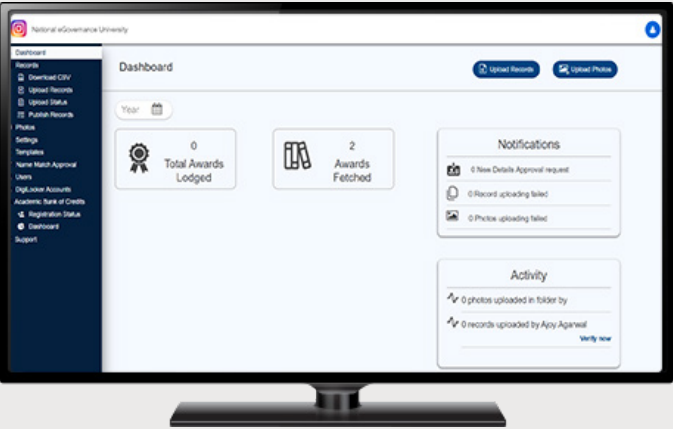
National eGovernance University

Dashboard
Records
Download CSV
Upload Records
Upload Status
Publish Records
Photos
Settings
Templates
Name Match Approval
Users
DigiLocker Accounts
Academic Bank of Credits
Registration Status
Dashboard
Support

Dashboard

Upload Records
Upload Photos

Year

0
Total Awards Lodged

2
Awards Fetched

Notifications
0 New Details Approval request
0 Record uploading failed
0 Photos uploading failed

Activity
0 photos uploaded in folder by
0 records uploaded by Ajay Agarwal
Verify now